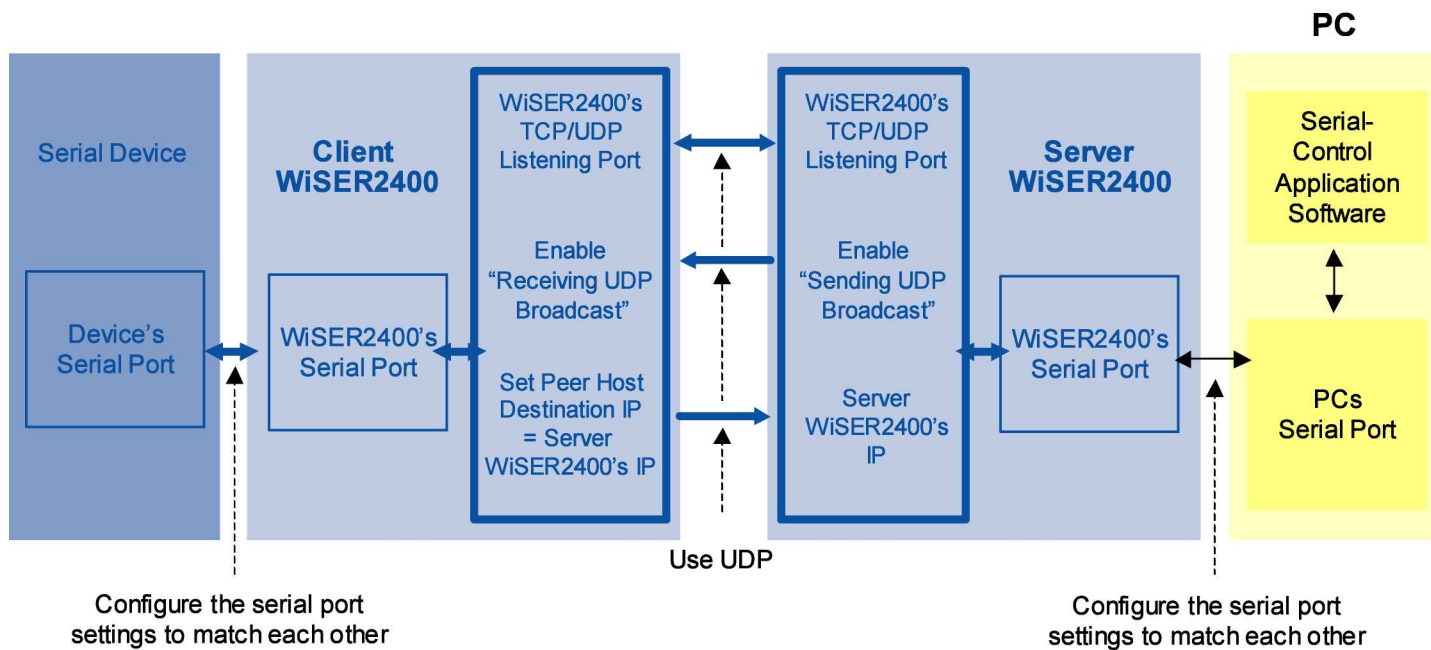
PC

Serial Device

Device's Serial Port

Client WiSER2400

WiSER2400's Serial Port

WiSER2400's TCP/UDP Listening Port

Enable "Receiving UDP Broadcast"

Set Peer Host Destination IP = Server WiSER2400's IP

WiSER2400's TCP/UDP Listening Port

Enable "Sending UDP Broadcast"

Server WiSER2400's IP

Server WiSER2400

WiSER2400's Serial Port

Serial-Control Application Software

PCs Serial Port

Use UDP

Configure the serial port settings to match each other

Configure the serial port settings to match each other